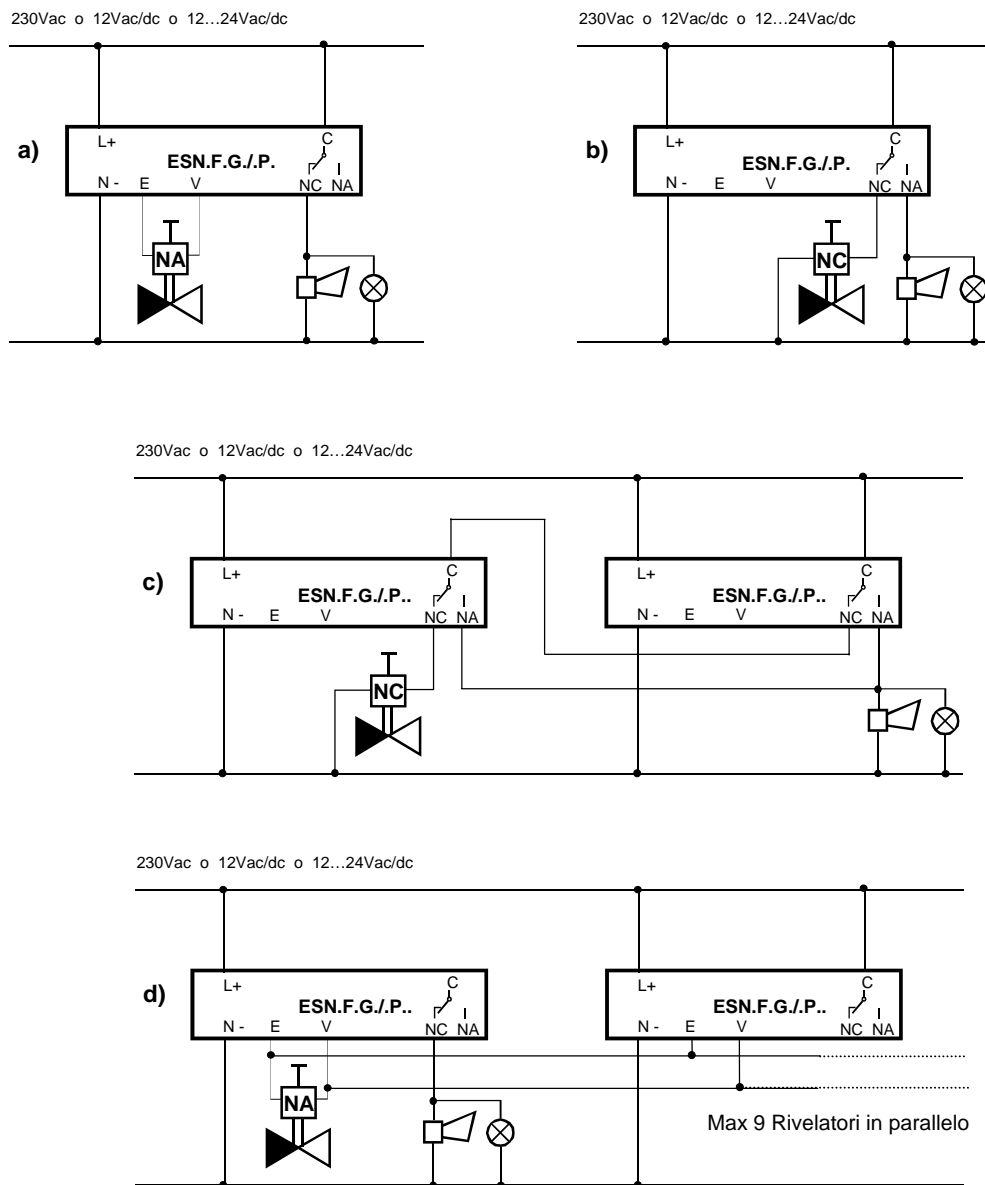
230Vac o 12Vac/dc o 12…24Vac/dc

a)

L+

ESN.F.G./.P.

C

N - E V

NC NA

NA

230Vac o 12Vac/dc o 12…24Vac/dc

b)

L+

ESN.F.G./.P.

C

N - E V

NC NA

NC

230Vac o 12Vac/dc o 12…24Vac/dc

c)

L+

ESN.F.G./.P..

C

N - E V

NC NA

L+

ESN.F.G./.P..

C

N - E V

NC NA

NC

230Vac o 12Vac/dc o 12…24Vac/dc

d)

L+

ESN.F.G./.P..

C

N - E V

NC NA

L+

ESN.F.G./.P..

C

N - E V

NC NA

NA

Max 9 Rivelatori in parallelo